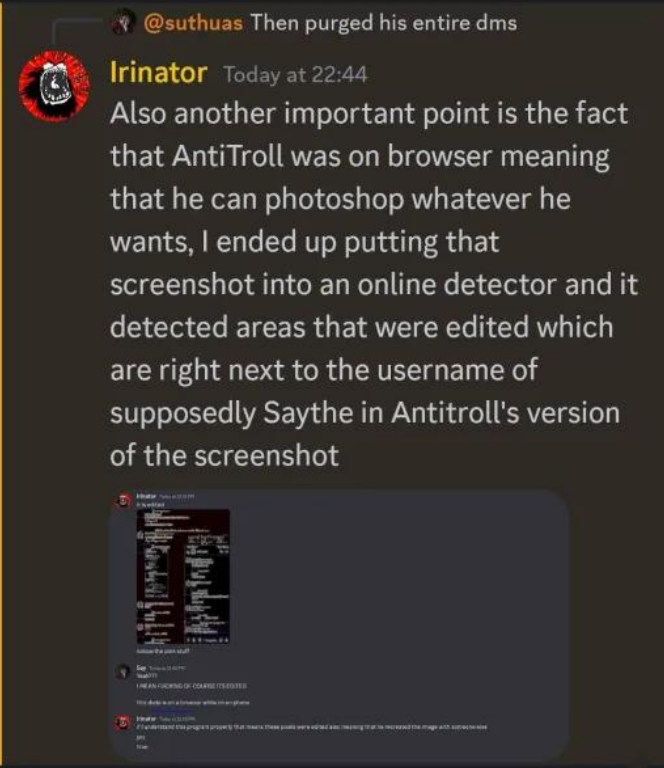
@suthuas Then purged his entire dms

Irinator Today at 22:44
Also another important point is the fact that AntiTroll was on browser meaning that he can photoshop whatever he wants, I ended up putting that screenshot into an online detector and it detected areas that were edited which are right next to the username of supposedly Saythe in Antitroll's version of the screenshot

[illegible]